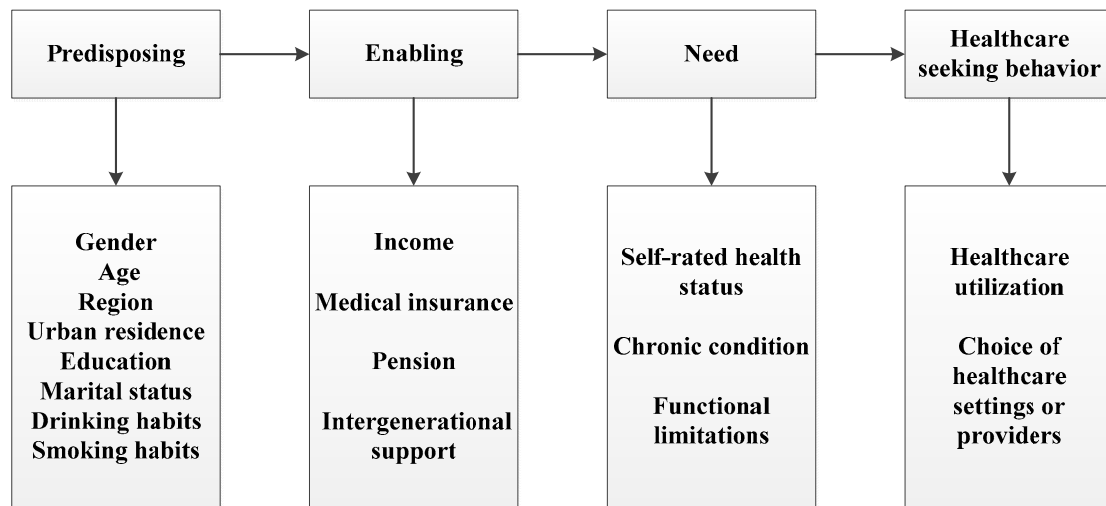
Predisposing

Enabling

Need

Healthcare seeking behavior

Gender
Age
Region
Urban residence
Education
Marital status
Drinking habits
Smoking habits

Income

Medical insurance

Pension

Intergenerational support

Self-rated health status

Chronic condition

Functional limitations

Healthcare utilization

Choice of healthcare settings or providers